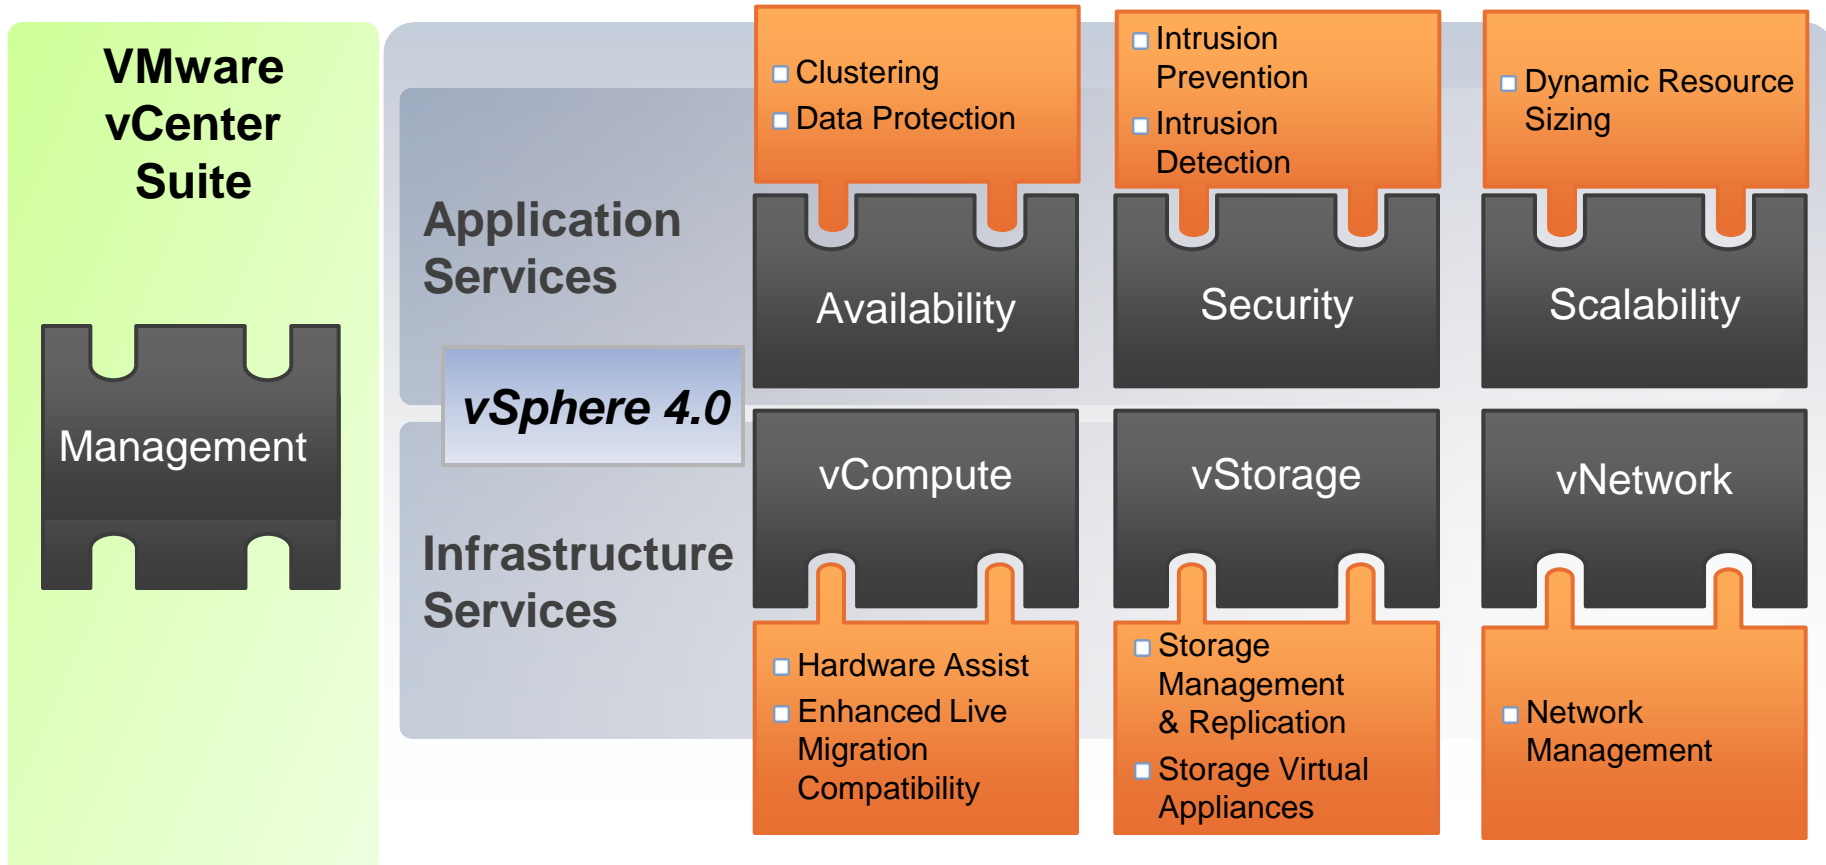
VMware vCenter Suite

Management

Application Services

vSphere 4.0

Infrastructure Services

- Clustering
- Data Protection

Availability

- Intrusion Prevention
- Intrusion Detection

Security

- Dynamic Resource Sizing

Scalability

vCompute

- Hardware Assist
- Enhanced Live Migration Compatibility

vStorage

- Storage Management & Replication
- Storage Virtual Appliances

vNetwork

- Network Management